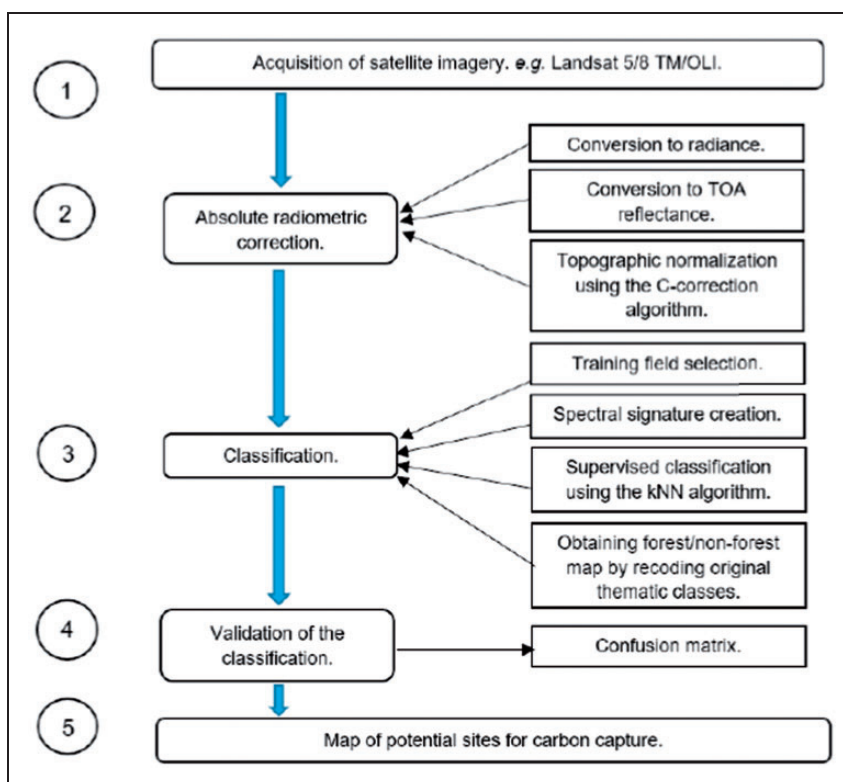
1

Acquisition of satellite imagery. *e.g.* Landsat 5/8 TM/OLI.

2

Absolute radiometric correction.

Conversion to radiance.

Conversion to TOA reflectance.

Topographic normalization using the C-correction algorithm.

3

Classification.

Training field selection.

Spectral signature creation.

Supervised classification using the kNN algorithm.

Obtaining forest/non-forest map by recoding original thematic classes.

4

Validation of the classification.

Confusion matrix.

5

Map of potential sites for carbon capture.